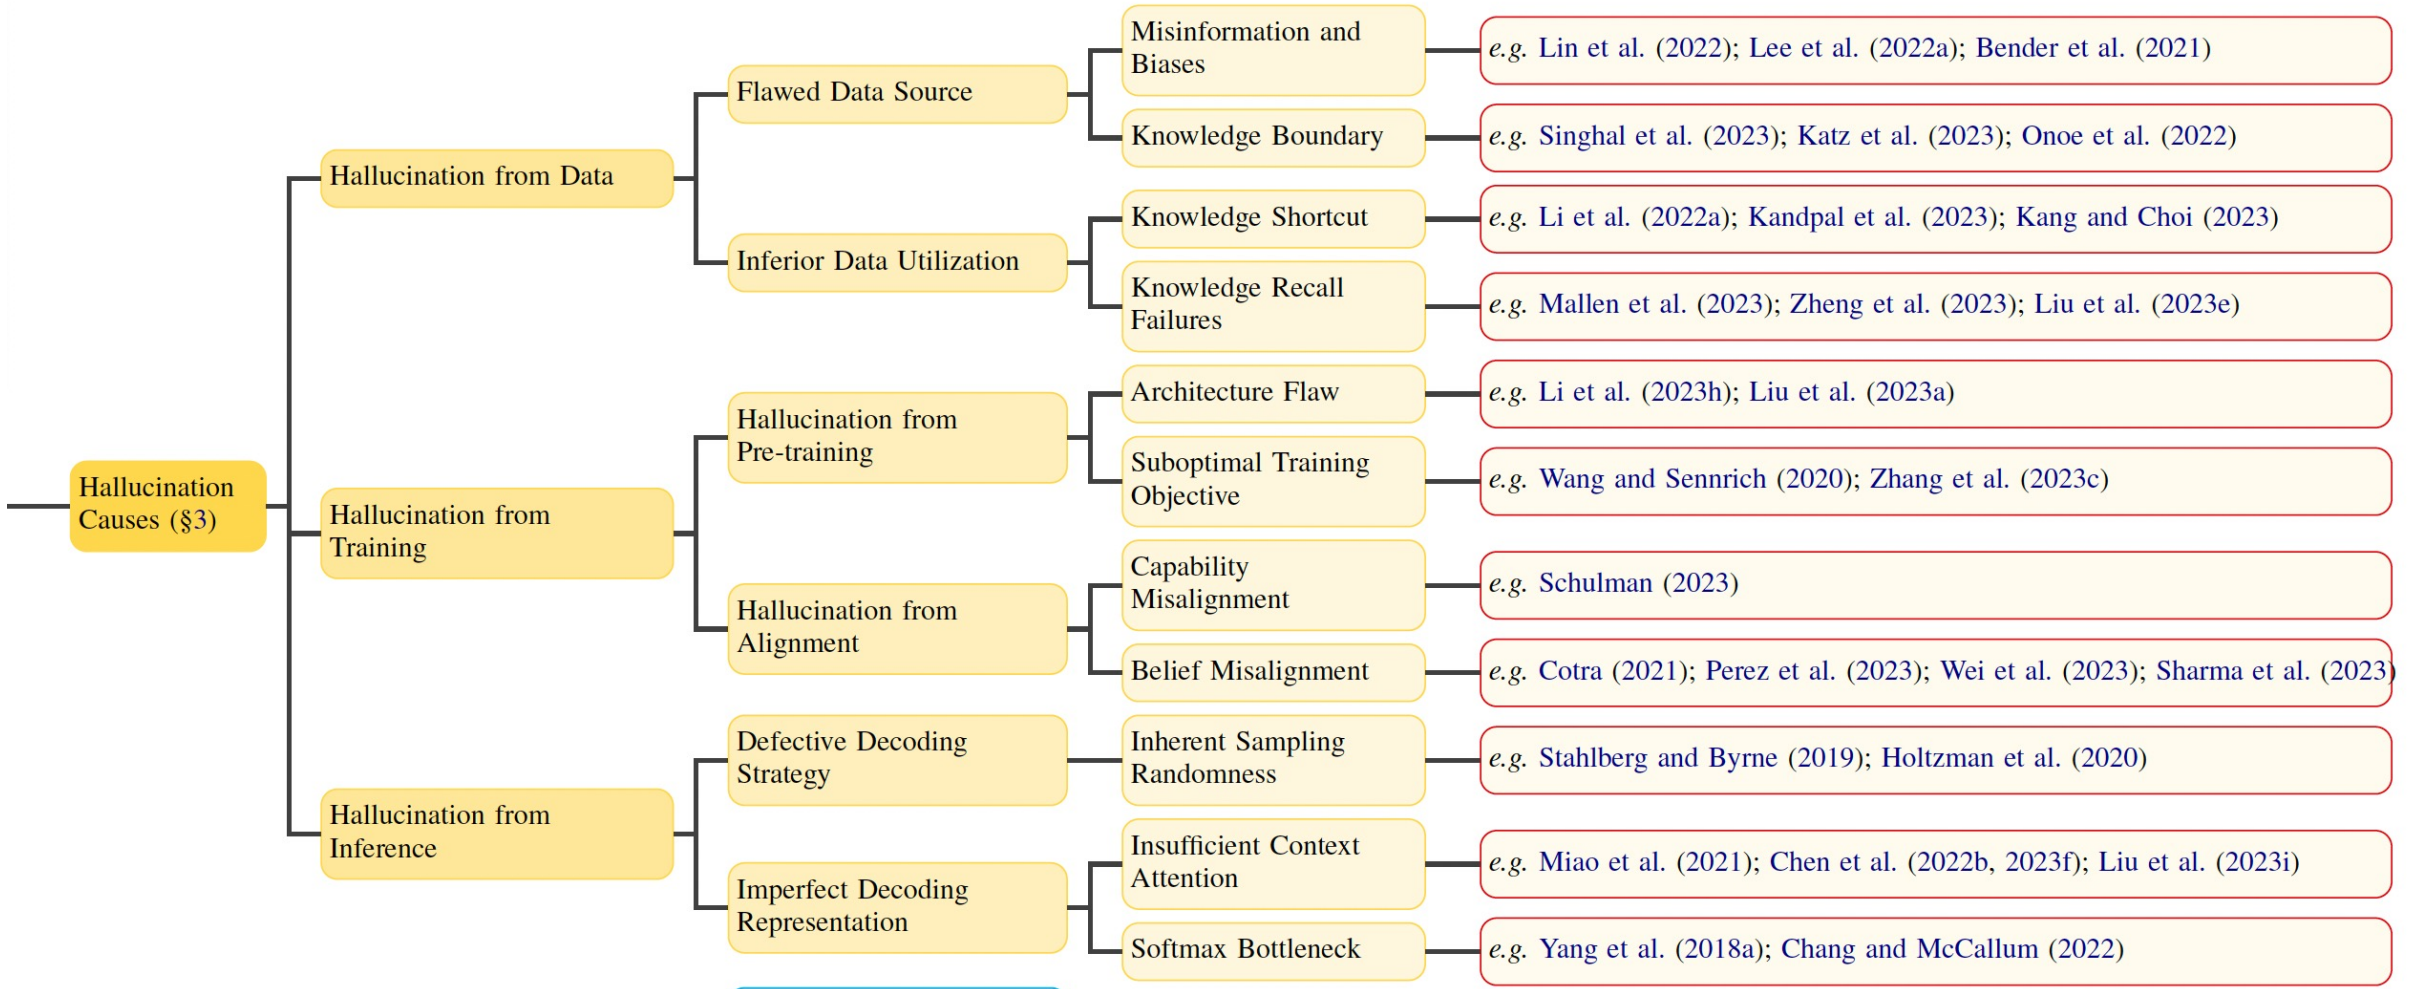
Hallucination Causes (§3)

Hallucination from Data

Flawed Data Source

Misinformation and Biases

e.g. Lin et al. (2022); Lee et al. (2022a); Bender et al. (2021)

Knowledge Boundary

e.g. Singhal et al. (2023); Katz et al. (2023); Onoe et al. (2022)

Inferior Data Utilization

Knowledge Shortcut

e.g. Li et al. (2022a); Kandpal et al. (2023); Kang and Choi (2023)

Knowledge Recall Failures

e.g. Mallen et al. (2023); Zheng et al. (2023); Liu et al. (2023e)

Hallucination from Training

Hallucination from Pre-training

Architecture Flaw

e.g. Li et al. (2023h); Liu et al. (2023a)

Suboptimal Training Objective

e.g. Wang and Sennrich (2020); Zhang et al. (2023c)

Hallucination from Alignment

Capability Misalignment

e.g. Schulman (2023)

Belief Misalignment

e.g. Cotra (2021); Perez et al. (2023); Wei et al. (2023); Sharma et al. (2023)

Hallucination from Inference

Defective Decoding Strategy

Inherent Sampling Randomness

e.g. Stahlberg and Byrne (2019); Holtzman et al. (2020)

Imperfect Decoding Representation

Insufficient Context Attention

e.g. Miao et al. (2021); Chen et al. (2022b, 2023f); Liu et al. (2023i)

Softmax Bottleneck

e.g. Yang et al. (2018a); Chang and McCallum (2022)